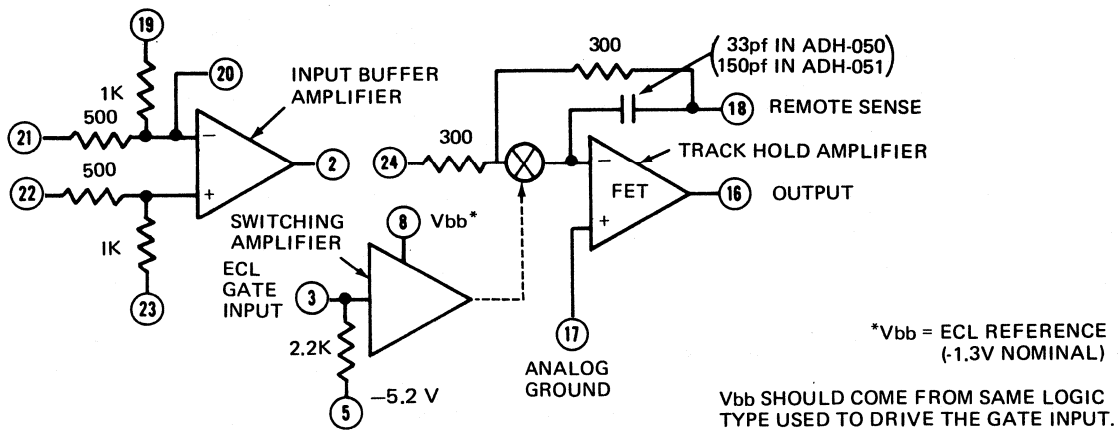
19
1K
20
INPUT BUFFER AMPLIFIER
21
500
−
+
2
22
500
IK
23
300
(33pf IN ADH-050)
(150pf IN ADH-051)
18
REMOTE SENSE
24
300
TRACK HOLD AMPLIFIER
−
FET
+
16
OUTPUT
SWITCHING AMPLIFIER
8
Vbb*
ECL GATE INPUT
3
2.2K
5
−5.2 V
17
ANALOG GROUND
*Vbb = ECL REFERENCE (-1.3V NOMINAL)

Vbb SHOULD COME FROM SAME LOGIC TYPE USED TO DRIVE THE GATE INPUT.